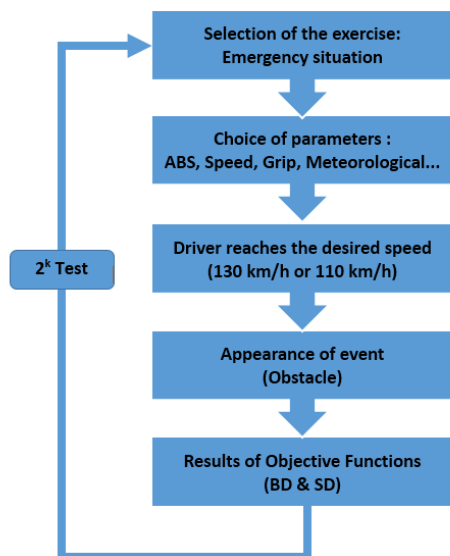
Selection of the exercise:
Emergency situation

Choice of parameters :
ABS, Speed, Grip, Meteorological...

Driver reaches the desired speed
(130 km/h or 110 km/h)

Appearance of event
(Obstacle)

Results of Objective Functions
(BD & SD)

$2^k$ Test